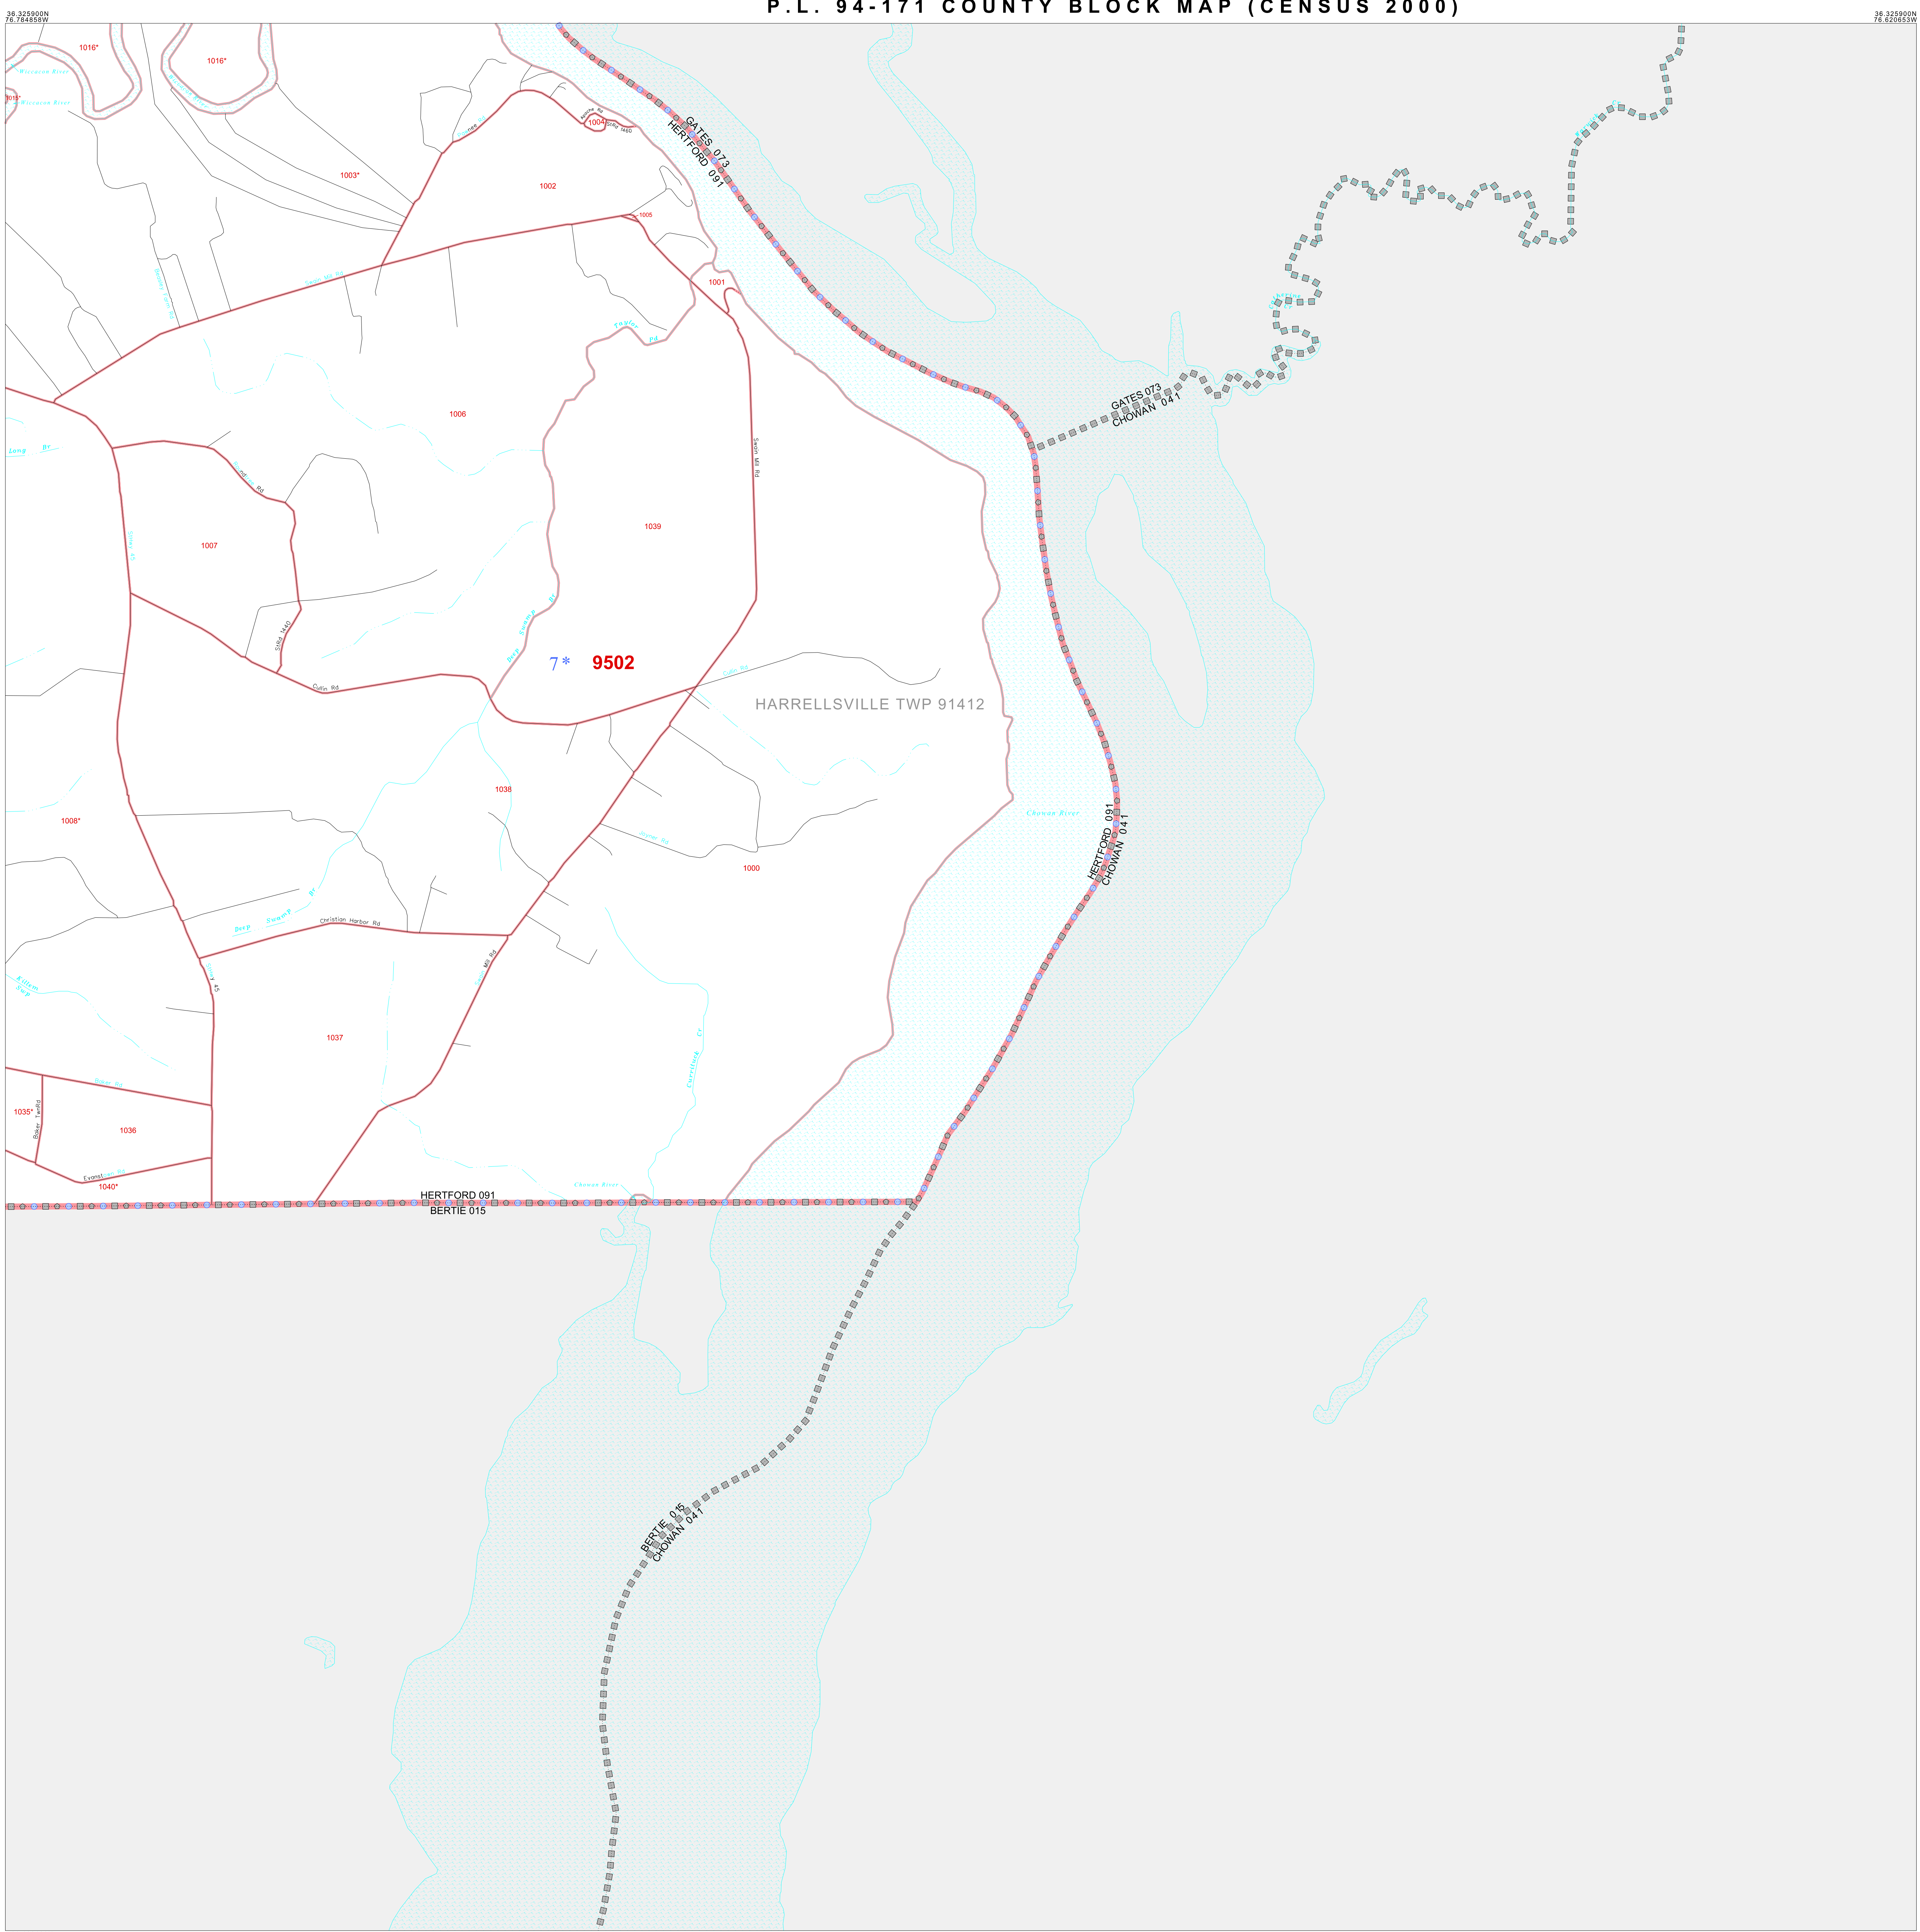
36.325900N
76.784858W

P.L. 94-171 COUNTY BLOCK MAP (CENSUS 2000)

36.325900N
76.620653W

1016*
1016*
Wiccacon River
1015*
Wiccacon River
1004
1003*
1002
1005
GATES 073
HERTFORD 091
1001
1006
Long Br
1007
1039
7*
9502
HARRELLSVILLE TWP 91412
GATES 073
CHOWAN 041
Cullin Rd
Christian Harbor Rd
1038
1008*
Chowan River
HERTFORD 091
CHOWAN 041
1000
Deep Swamp Br
1037
1035*
1036
1040*
Chowan River
HERTFORD 091
BERTIE 015
BERTIE 015
CHOWAN 041